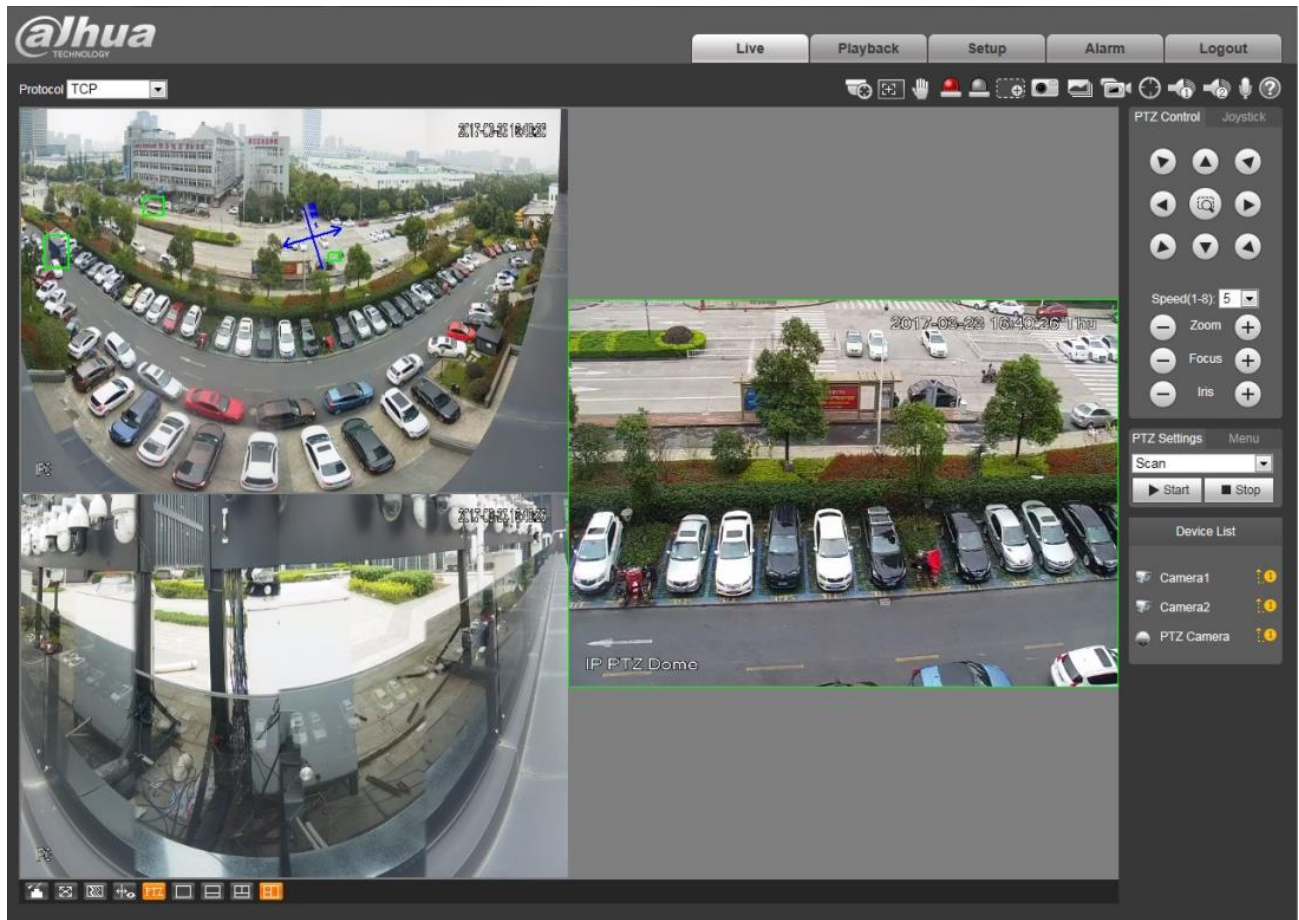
alhua TECHNOLOGY

Live | Playback | Setup | Alarm | Logout

Protocol TCP

2017-03-22 16:40:26

IPC

2017-03-22 16:40:26

IPC

2017-03-22 16:40:26 Thu

IP PTZ Dome

PTZ Control | Joystick

Speed(1-8): 5

Zoom

Focus

Iris

PTZ Settings | Menu

Scan

Start | Stop

Device List

Camera1

Camera2

PTZ Camera

PTZ